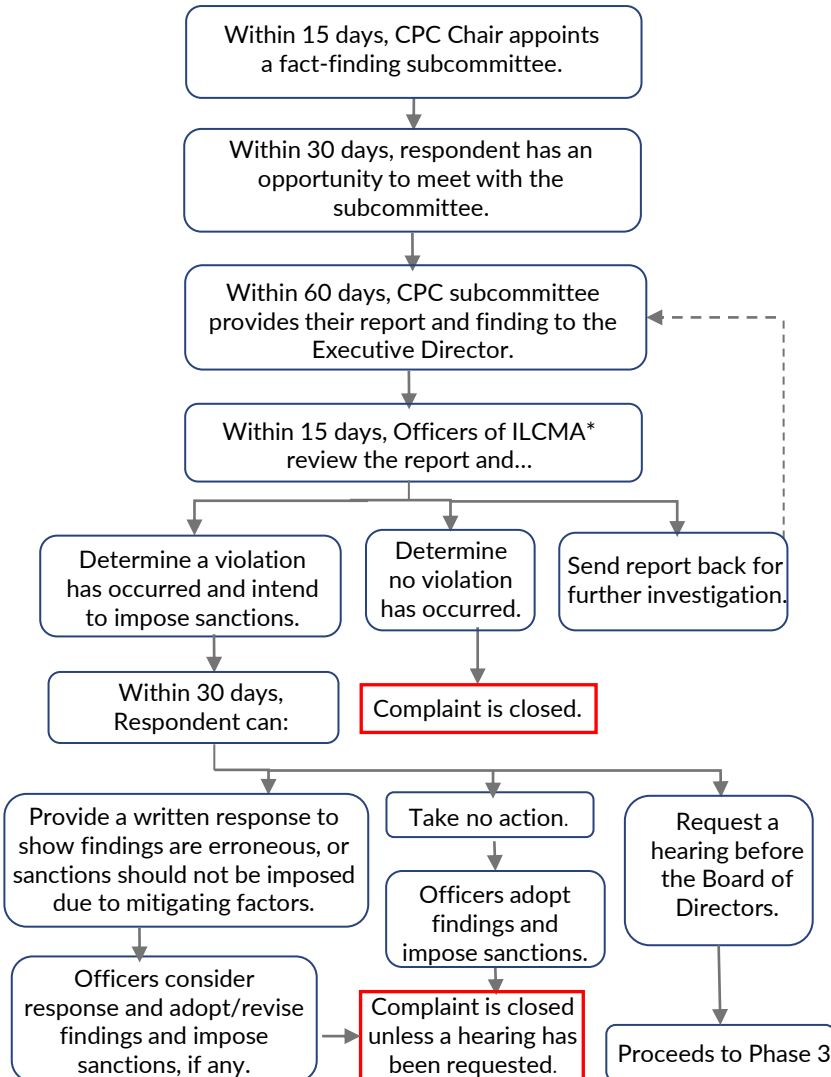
Within 15 days, CPC Chair appoints a fact-finding subcommittee.

Within 30 days, respondent has an opportunity to meet with the subcommittee.

Within 60 days, CPC subcommittee provides their report and finding to the Executive Director.

Within 15 days, Officers of ILCMA* review the report and…

Determine a violation has occurred and intend to impose sanctions.

Determine no violation has occurred.

Send report back for further investigation.

Within 30 days, Respondent can:

Complaint is closed.

Provide a written response to show findings are erroneous, or sanctions should not be imposed due to mitigating factors.

Take no action.

Request a hearing before the Board of Directors.

Officers adopt findings and impose sanctions.

Officers consider response and adopt/revise findings and impose sanctions, if any.

Complaint is closed unless a hearing has been requested.

Proceeds to Phase 3